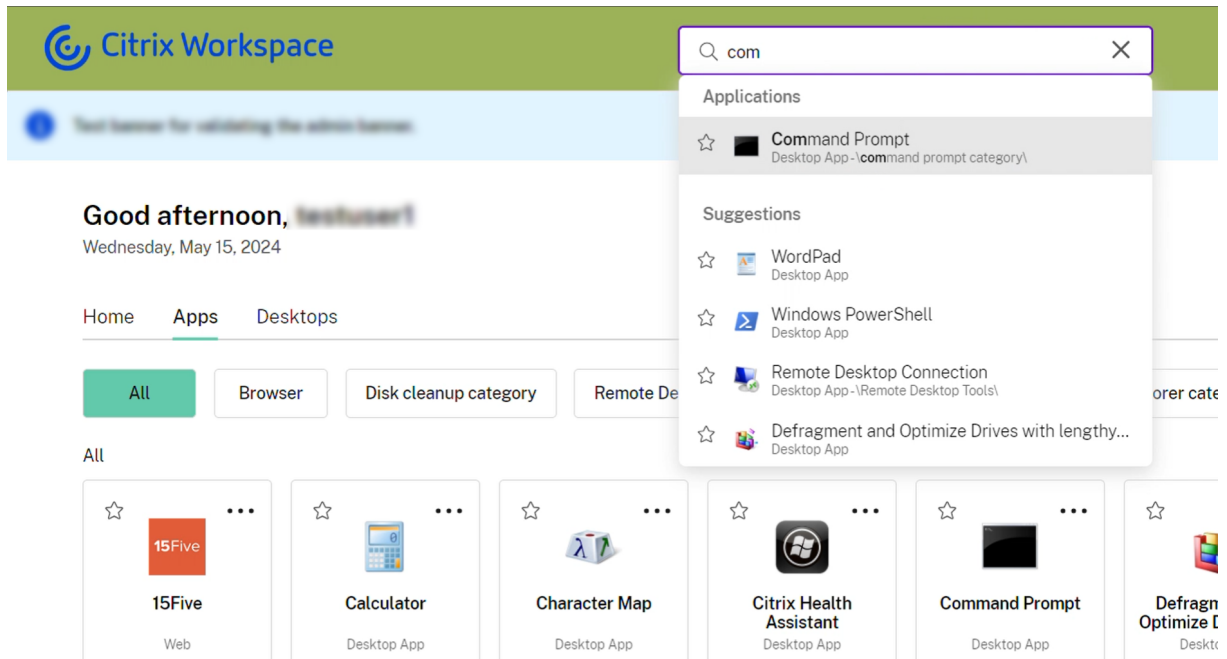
Citrix Workspace

com

Applications

Command Prompt
Desktop App -\command prompt category\

Suggestions

WordPad
Desktop App

Windows PowerShell
Desktop App

Remote Desktop Connection
Desktop App -\Remote Desktop Tools\

Defragment and Optimize Drives with lengthy...
Desktop App

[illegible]

Good afternoon, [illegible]
Wednesday, May 15, 2024

Home Apps Desktops

All Browser Disk cleanup category Remote De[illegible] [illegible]orer cate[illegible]

All

15Five
15Five
Web

Calculator
Desktop App

Character Map
Desktop App

Citrix Health Assistant
Desktop App

Command Prompt
Desktop App

Defragm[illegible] Optimize D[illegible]
Deskto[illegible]